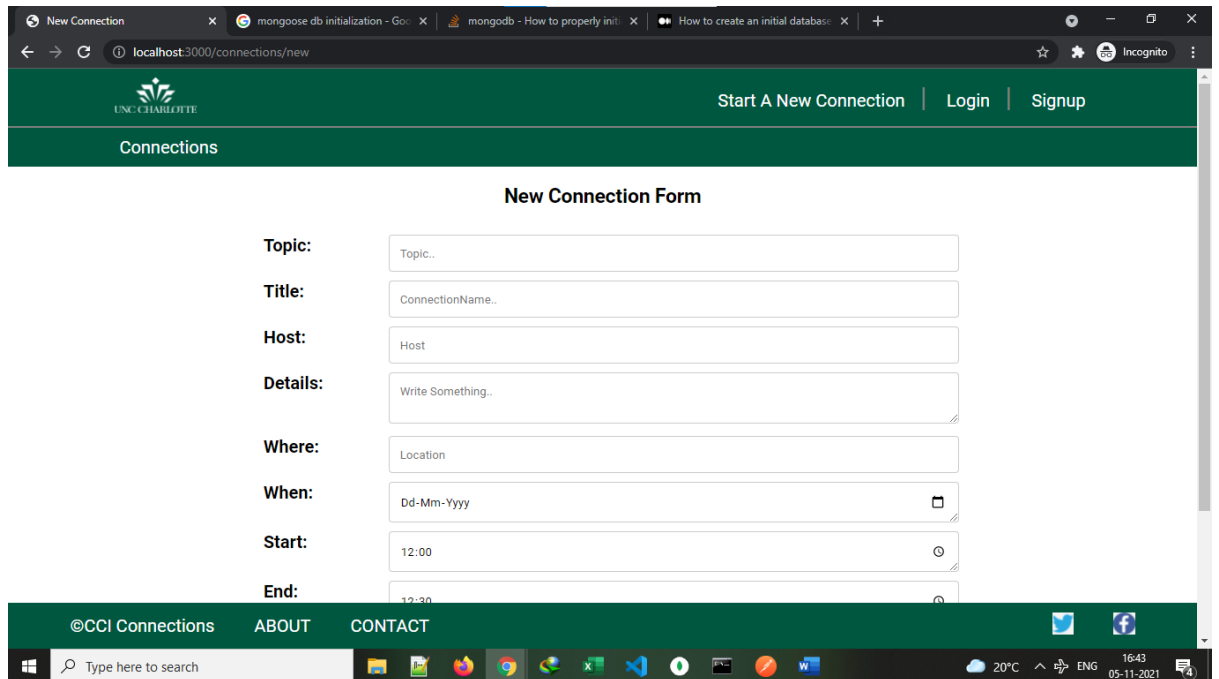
New Connection
mongoose db initialization - Goo
mongodb - How to properly initi
How to create an initial database
localhost:3000/connections/new
Incognito

UNC CHARLOTTE
Start A New Connection | Login | Signup
Connections

New Connection Form

Topic: Topic..
Title: ConnectionName..
Host: Host
Details: Write Something..
Where: Location
When: Dd-Mm-Yyyy
Start: 12:00
End: 12:30

©CCI Connections ABOUT CONTACT

Type here to search
20°C ENG 16:43 05-11-2021 4